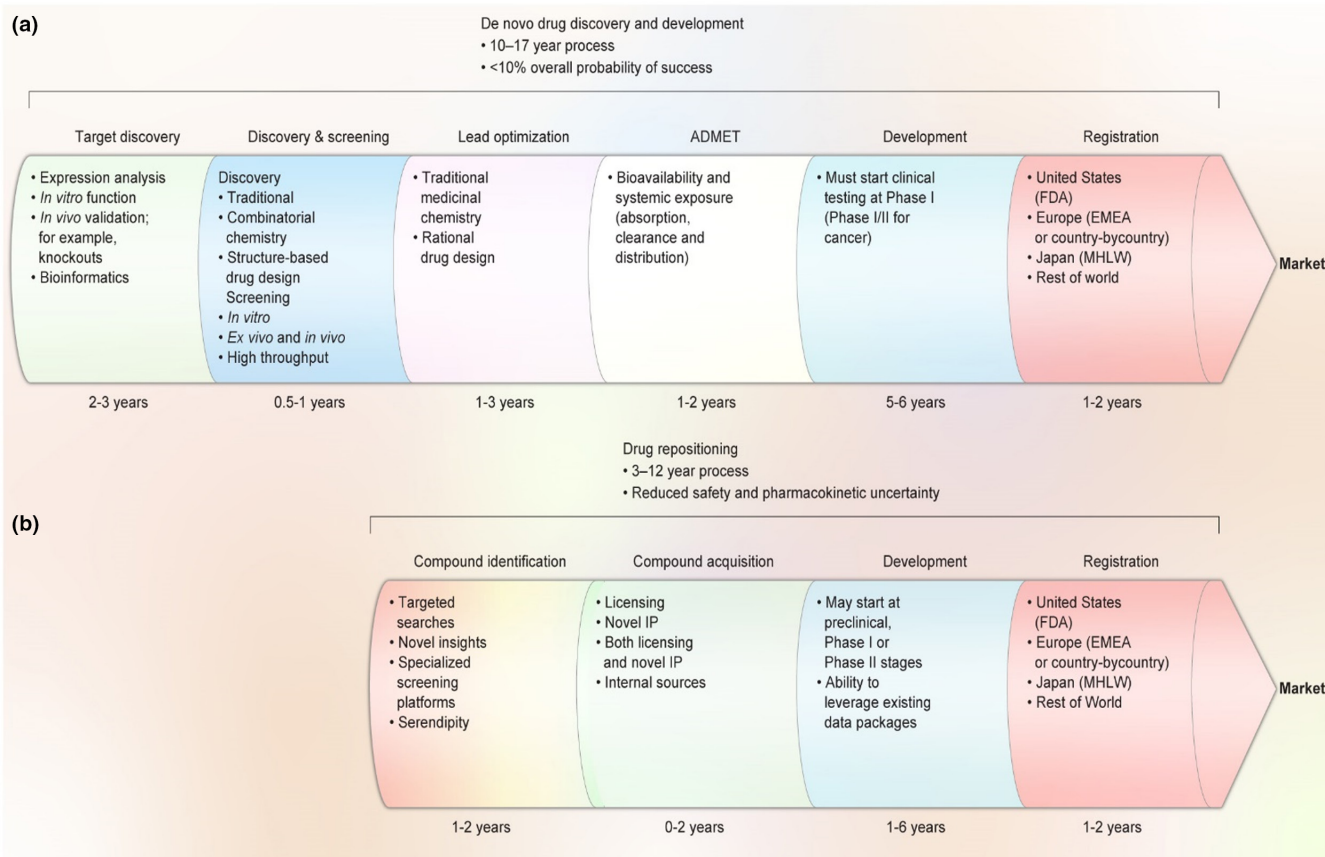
(a)

De novo drug discovery and development
• 10–17 year process
• <10% overall probability of success

Target discovery

• Expression analysis
• In vitro function
• In vivo validation; for example, knockouts
• Bioinformatics

2-3 years

Discovery & screening

Discovery
• Traditional
• Combinatorial chemistry
• Structure-based drug design
Screening
• In vitro
• Ex vivo and in vivo
• High throughput

0.5-1 years

Lead optimization

• Traditional medicinal chemistry
• Rational drug design

1-3 years

ADMET

• Bioavailability and systemic exposure (absorption, clearance and distribution)

1-2 years

Development

• Must start clinical testing at Phase I (Phase I/II for cancer)

5-6 years

Registration

• United States (FDA)
• Europe (EMEA or country-bycountry)
• Japan (MHLW)
• Rest of world

1-2 years

Market

Drug repositioning
• 3–12 year process
• Reduced safety and pharmacokinetic uncertainty

(b)

Compound identification

• Targeted searches
• Novel insights
• Specialized screening platforms
• Serendipity

1-2 years

Compound acquisition

• Licensing
• Novel IP
• Both licensing and novel IP
• Internal sources

0-2 years

Development

• May start at preclinical, Phase I or Phase II stages
• Ability to leverage existing data packages

1-6 years

Registration

• United States (FDA)
• Europe (EMEA or country-bycountry)
• Japan (MHLW)
• Rest of World

1-2 years

Market